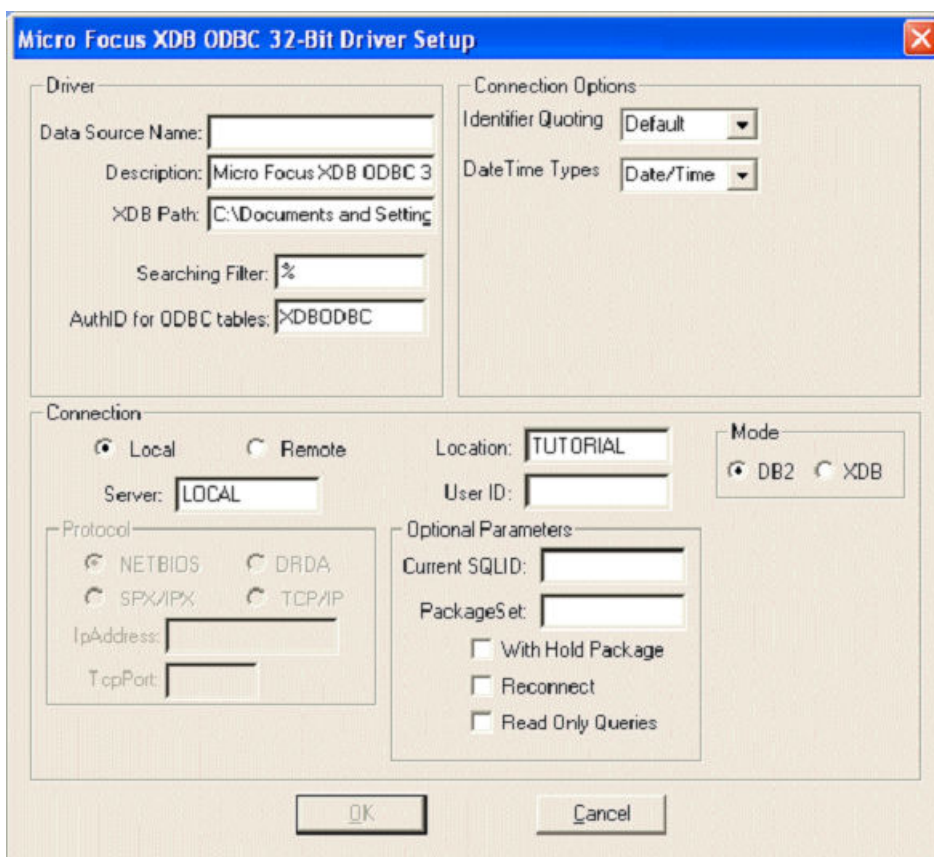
Micro Focus XDB ODBC 32-Bit Driver Setup

Driver

Data Source Name:

Description: Micro Focus XDB ODBC 3

XDB Path: C:\Documents and Setting

Searching Filter: %

AuthID for ODBC tables: XDBODBC

Connection Options

Identifier Quoting Default

DateTime Types Date/Time

Connection

Local Remote

Server: LOCAL

Protocol

NETBIOS DRDA

SPX/IPX TCP/IP

IpAddress:

TcpPort:

Location: TUTORIAL

User ID:

Optional Parameters

Current SQLID:

PackageSet:

With Hold Package

Reconnect

Read Only Queries

Mode

DB2 XDB

OK

Cancel